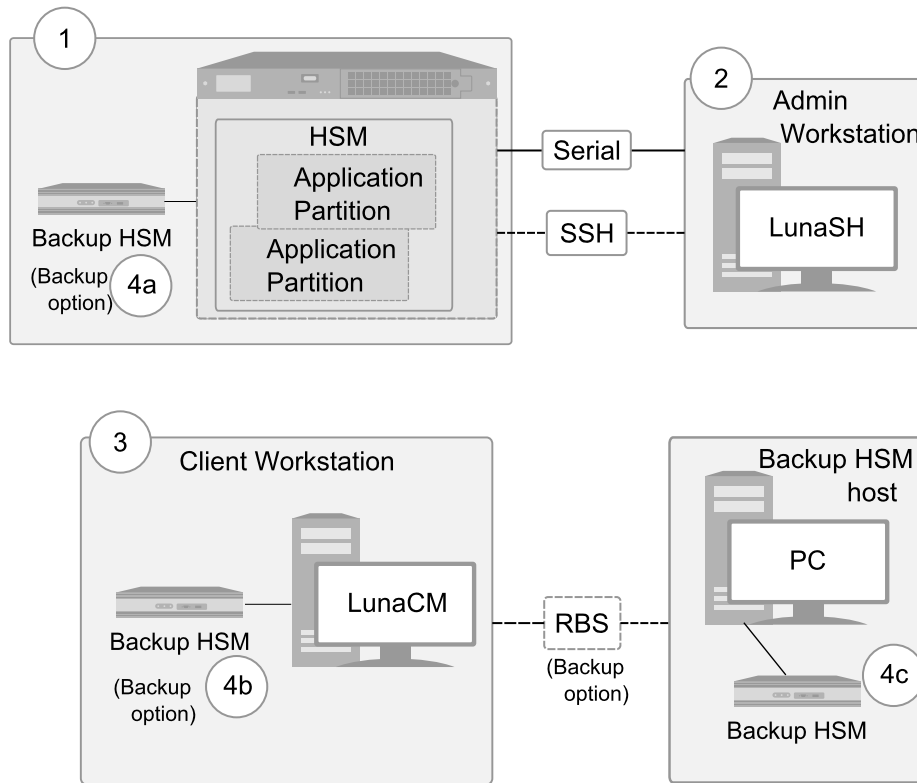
1

HSM

Application Partition

Application Partition

Backup HSM

(Backup option)

4a

Serial

SSH

2

Admin Workstation

LunaSH

3

Client Workstation

Backup HSM

(Backup option)

4b

LunaCM

RBS

(Backup option)

Backup HSM host

PC

4c

Backup HSM